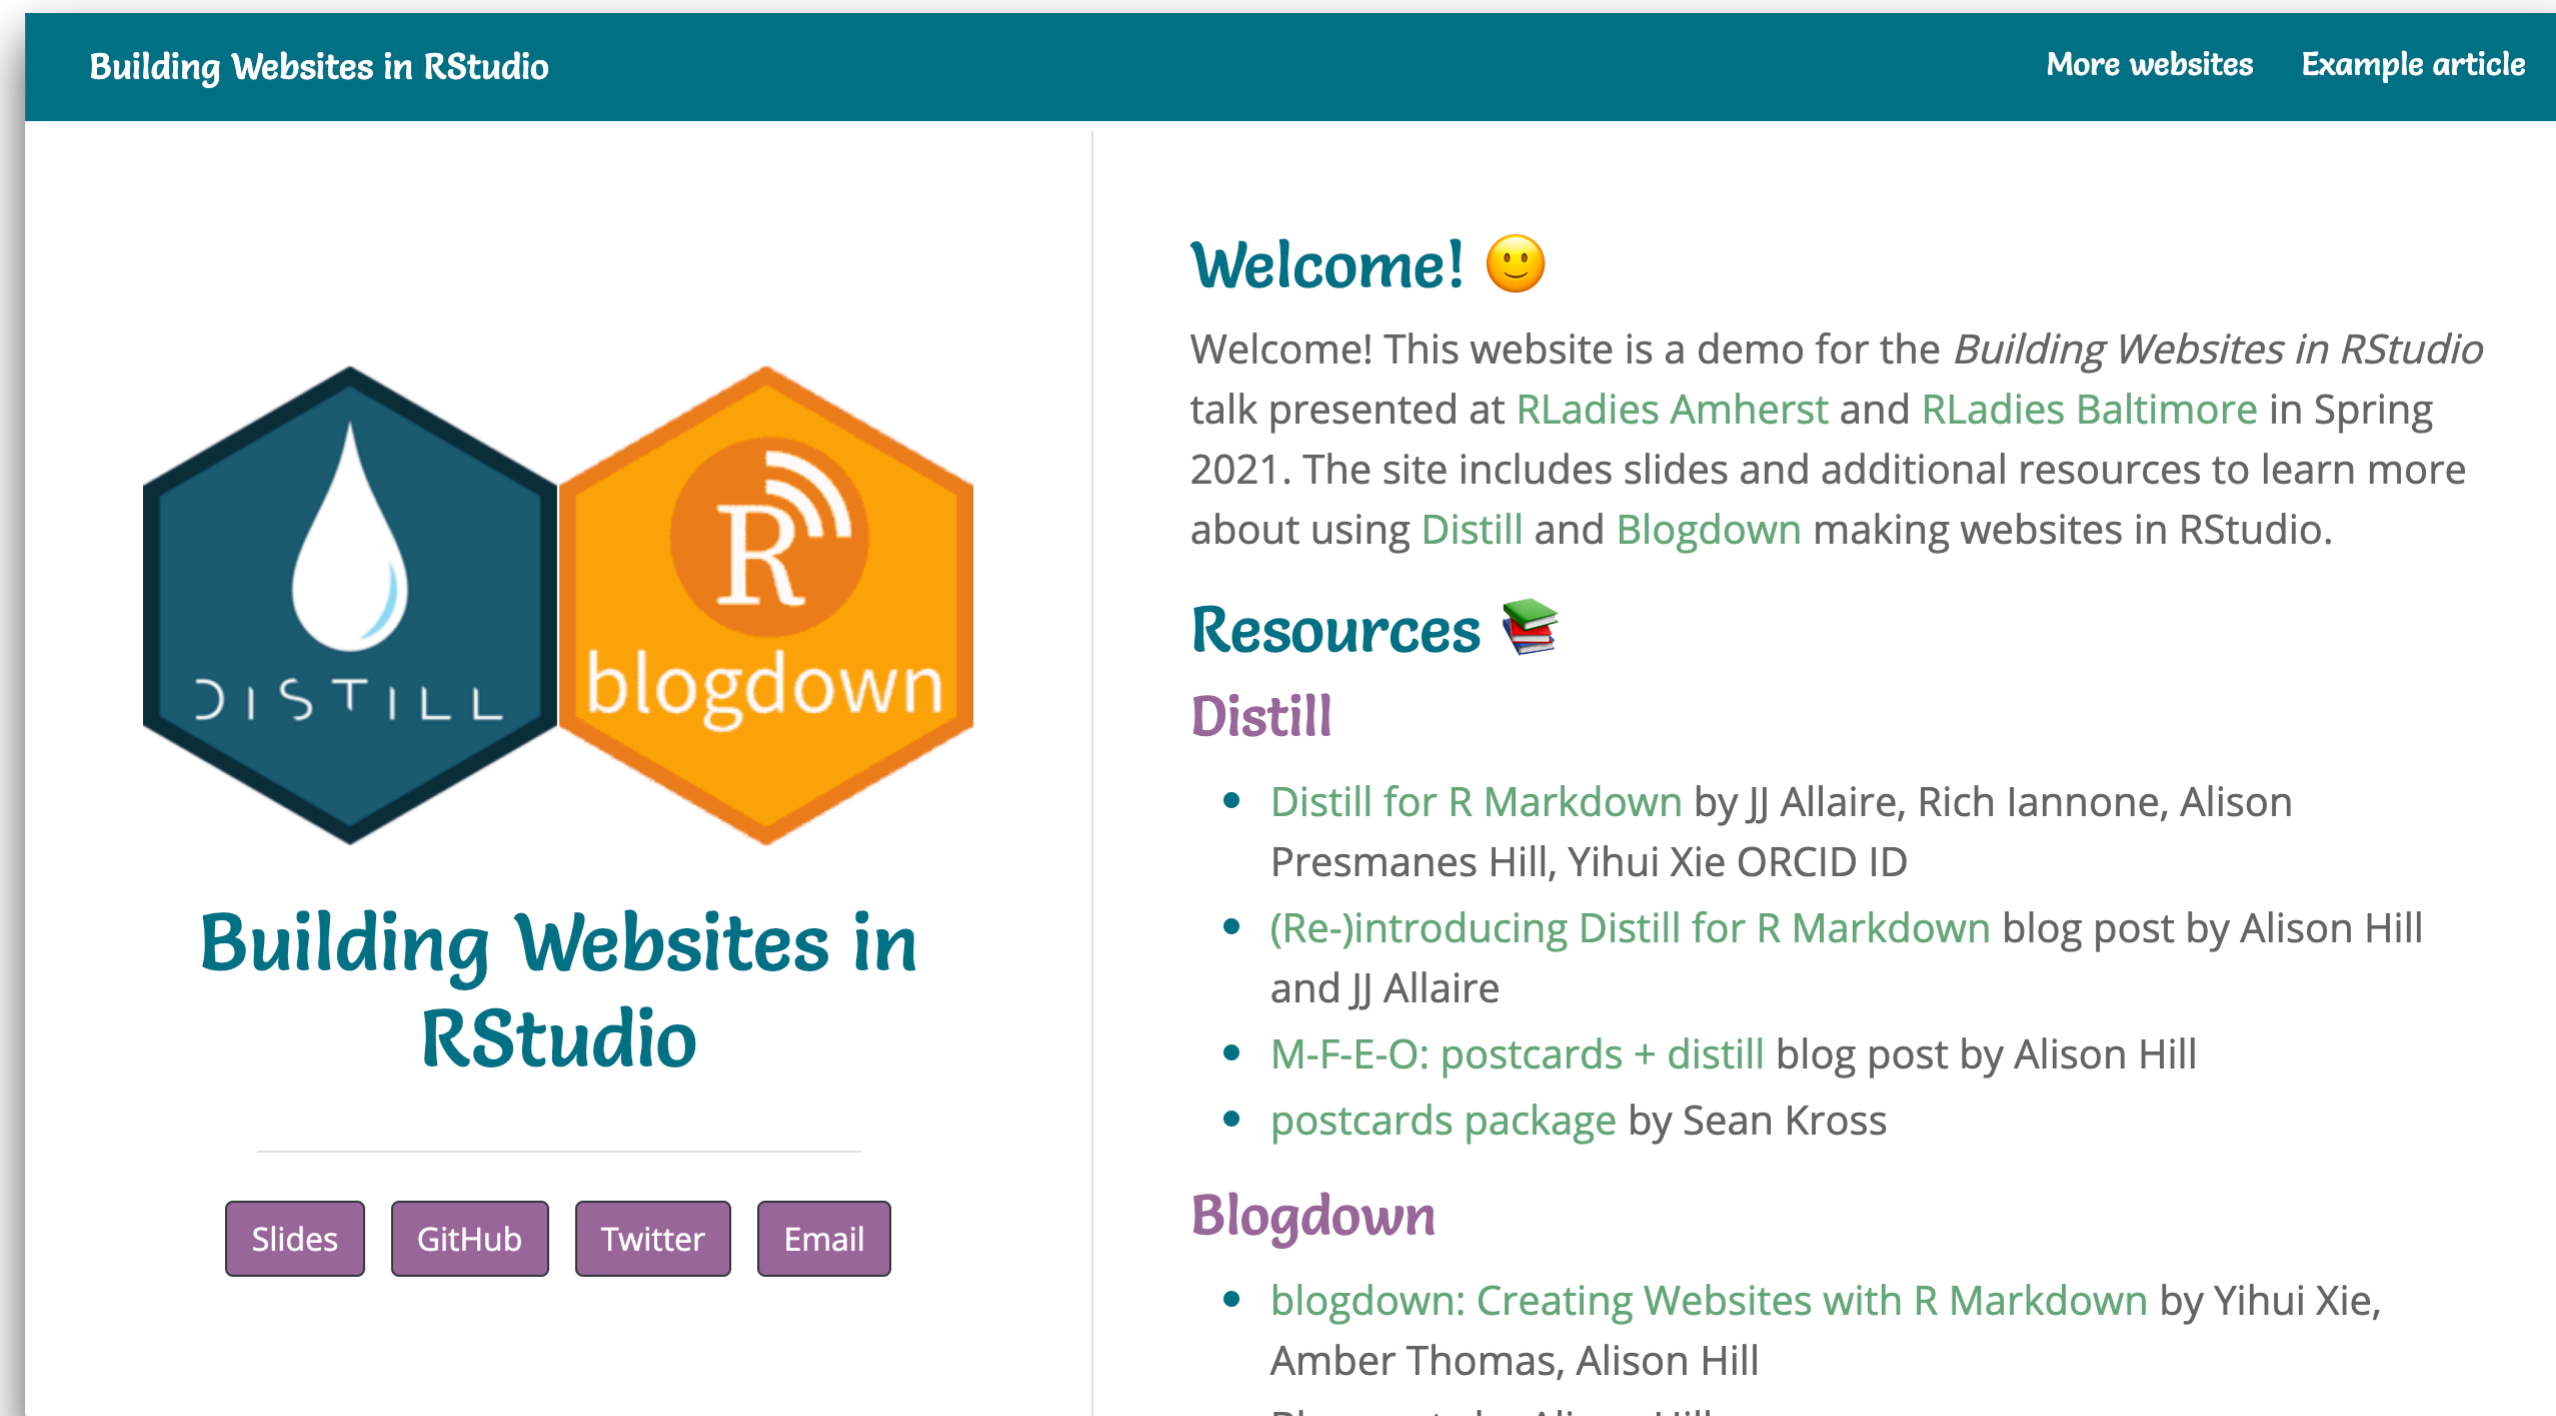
Building Websites in RStudio

More websites Example article

DISTILL

R

blogdown

Building Websites in RStudio

Slides GitHub Twitter Email

Welcome! 🙂

Welcome! This website is a demo for the *Building Websites in RStudio* talk presented at RLadies Amherst and RLadies Baltimore in Spring 2021. The site includes slides and additional resources to learn more about using Distill and Blogdown making websites in RStudio.

Resources 📚

Distill

- Distill for R Markdown by JJ Allaire, Rich Iannone, Alison Presmanes Hill, Yihui Xie ORCID ID
- (Re-)introducing Distill for R Markdown blog post by Alison Hill and JJ Allaire
- M-F-E-O: postcards + distill blog post by Alison Hill
- postcards package by Sean Kross

Blogdown

- blogdown: Creating Websites with R Markdown by Yihui Xie, Amber Thomas, Alison Hill
- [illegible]